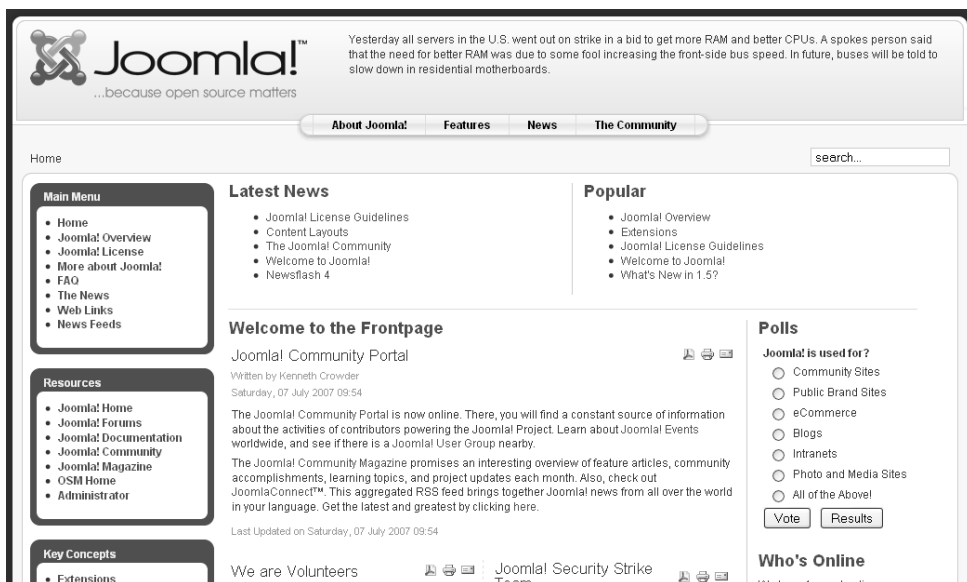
Joomla!™
...because open source matters

Yesterday all servers in the U.S. went out on strike in a bid to get more RAM and better CPUs. A spokes person said that the need for better RAM was due to some fool increasing the front-side bus speed. In future, buses will be told to slow down in residential motherboards.

About Joomla! Features News The Community

Home

search...

Main Menu
- Home
- Joomla! Overview
- Joomla! License
- More about Joomla!
- FAQ
- The News
- Web Links
- News Feeds

Resources
- Joomla! Home
- Joomla! Forums
- Joomla! Documentation
- Joomla! Community
- Joomla! Magazine
- OSM Home
- Administrator

Key Concepts
- Extensions

Latest News
- Joomla! License Guidelines
- Content Layouts
- The Joomla! Community
- Welcome to Joomla!
- Newsflash 4

Popular
- Joomla! Overview
- Extensions
- Joomla! License Guidelines
- Welcome to Joomla!
- What's New in 1.5?

Welcome to the Frontpage

Joomla! Community Portal
Written by Kenneth Crowder
Saturday, 07 July 2007 09:54

The Joomla! Community Portal is now online. There, you will find a constant source of information about the activities of contributors powering the Joomla! Project. Learn about Joomla! Events worldwide, and see if there is a Joomla! User Group nearby.

The Joomla! Community Magazine promises an interesting overview of feature articles, community accomplishments, learning topics, and project updates each month. Also, check out JoomlaConnect™. This aggregated RSS feed brings together Joomla! news from all over the world in your language. Get the latest and greatest by clicking here.

Last Updated on Saturday, 07 July 2007 09:54

We are Volunteers

Joomla! Security Strike Team

Polls
Joomla! is used for?
Community Sites
Public Brand Sites
eCommerce
Blogs
Intranets
Photo and Media Sites
All of the Above!
Vote Results

Who's Online
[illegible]